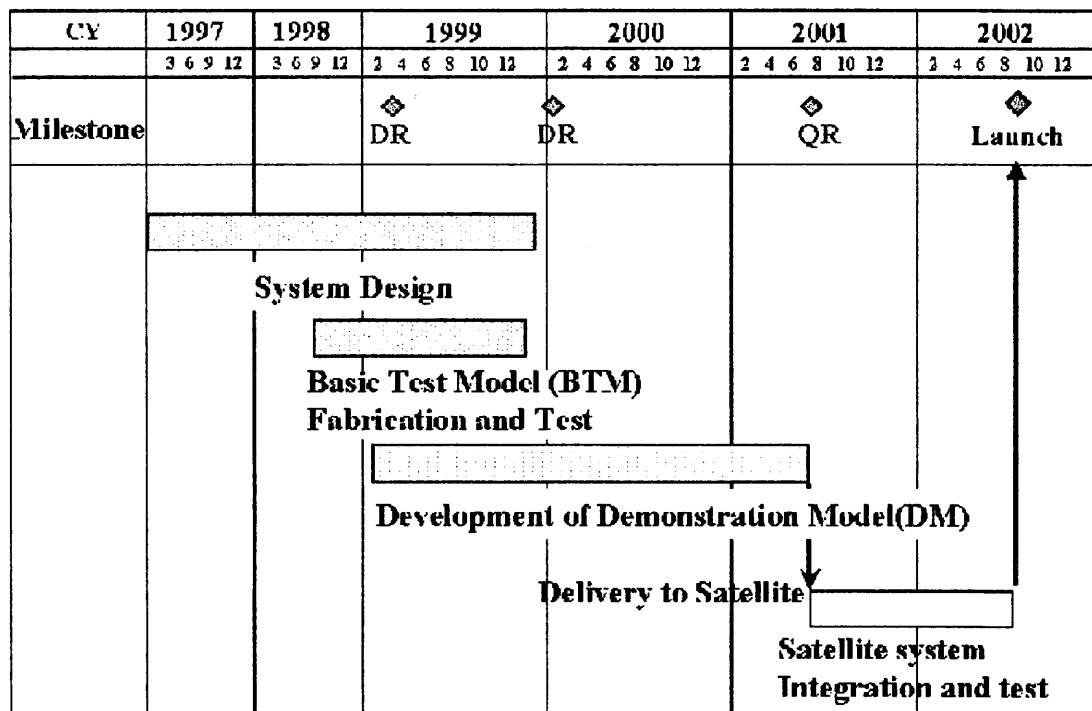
| CY | 1997 | 1998 | 1999 | 2000 | 2001 | 2002 |
|---|---|---|---|---|---|---|
| | 3 6 9 12 | 3 6 9 12 | 2 4 6 8 10 12 | 2 4 6 8 10 12 | 2 4 6 8 10 12 | 2 4 6 8 10 12 |
| Milestone | | | DR | DR | QR | Launch |

System Design

Basic Test Model (BTM) Fabrication and Test

Development of Demonstration Model(DM)

Delivery to Satellite

Satellite system Integration and test